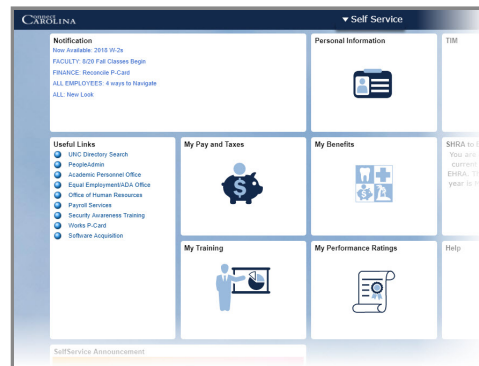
Connect CAROLINA

▾ Self Service

Notification
Now Available: 2018 W-2s
FACULTY: 8/20 Fall Classes Begin
FINANCE: Reconcile P-Card
ALL EMPLOYEES: 4 ways to Navigate
ALL: New Look

Personal Information

TIM

Useful Links
UNC Directory Search
PeopleAdmin
Academic Personnel Office
Equal Employment/ADA Office
Office of Human Resources
Payroll Services
Security Awareness Training
Works P-Card
Software Acquisition

My Pay and Taxes

My Benefits

SHRA to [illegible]
You are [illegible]
current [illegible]
EHRA. T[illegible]
year is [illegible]

My Training

My Performance Ratings

Help

SelfService Announcement